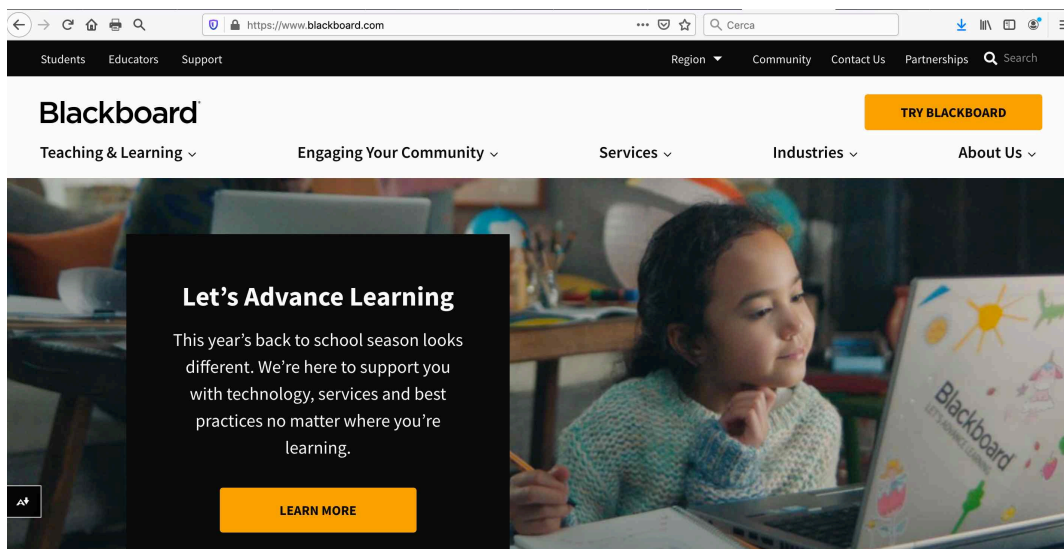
https://www.blackboard.com

Cerca

Students Educators Support

Region Community Contact Us Partnerships Search

Blackboard

TRY BLACKBOARD

Teaching & Learning Engaging Your Community Services Industries About Us

Let's Advance Learning

This year's back to school season looks different. We're here to support you with technology, services and best practices no matter where you're learning.

LEARN MORE

Blackboard
LET'S ADVANCE LEARNING